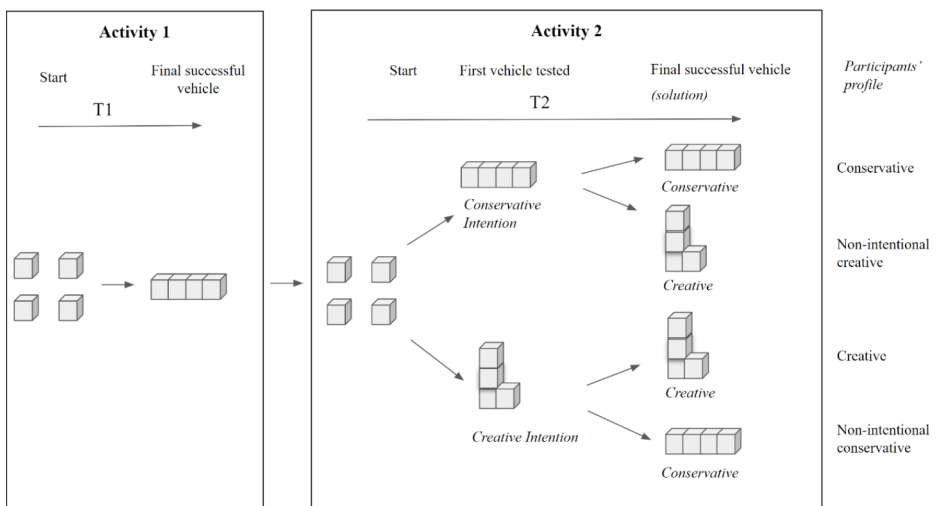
Activity 1

Start

Final successful vehicle

T1

Activity 2

Start

First vehicle tested

Final successful vehicle

(solution)

T2

Participants' profile

Conservative Intention

Conservative

Conservative

Creative

Non-intentional creative

Creative Intention

Creative

Creative

Conservative

Non-intentional conservative